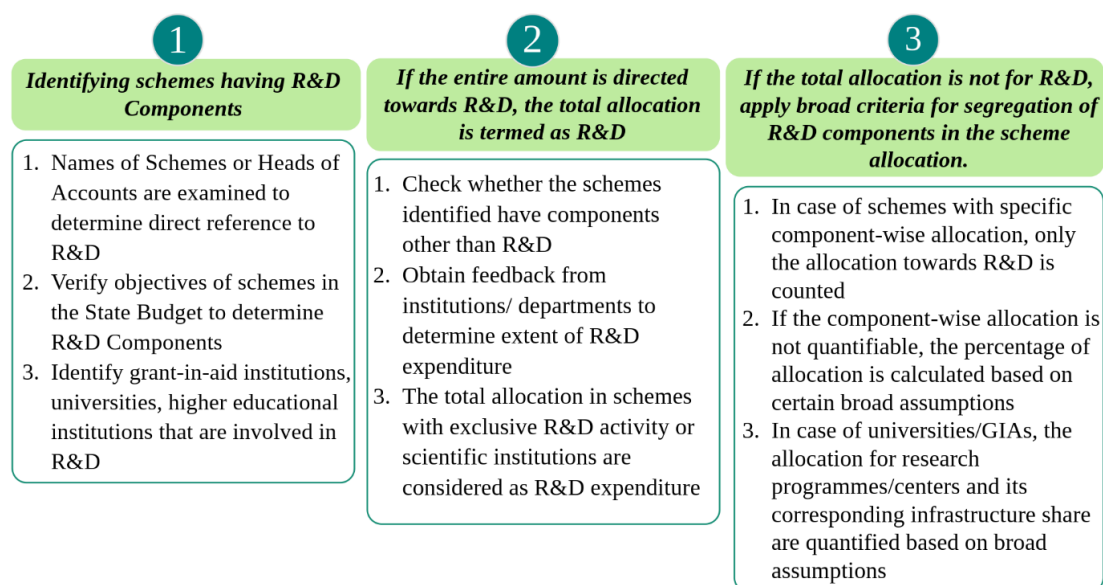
1

Identifying schemes having R&D Components

1. Names of Schemes or Heads of Accounts are examined to determine direct reference to R&D
2. Verify objectives of schemes in the State Budget to determine R&D Components
3. Identify grant-in-aid institutions, universities, higher educational institutions that are involved in R&D

2

If the entire amount is directed towards R&D, the total allocation is termed as R&D

1. Check whether the schemes identified have components other than R&D
2. Obtain feedback from institutions/ departments to determine extent of R&D expenditure
3. The total allocation in schemes with exclusive R&D activity or scientific institutions are considered as R&D expenditure

3

If the total allocation is not for R&D, apply broad criteria for segregation of R&D components in the scheme allocation.

1. In case of schemes with specific component-wise allocation, only the allocation towards R&D is counted
2. If the component-wise allocation is not quantifiable, the percentage of allocation is calculated based on certain broad assumptions
3. In case of universities/GIAs, the allocation for research programmes/centers and its corresponding infrastructure share are quantified based on broad assumptions